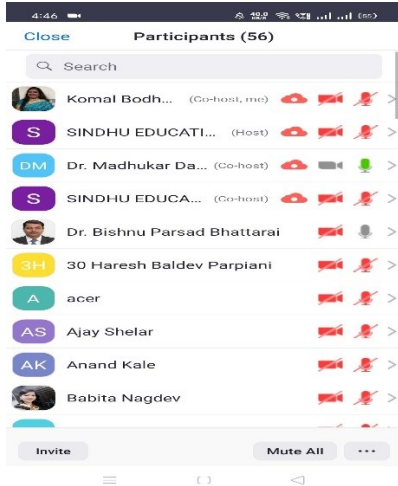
4:46 40.0 55

Close Participants (56)

Search

Komal Bodh... (Co-host, me)

S SINDHU EDUCATI... (Host)

DM Dr. Madhukar Da... (Co-host)

S SINDHU EDUCA... (Co-host)

Dr. Bishnu Parsad Bhattarai

3H 30 Haresh Baldev Parpiani

A acer

AS Ajay Shelar

AK Anand Kale

Babita Nagdev

Invite

Mute All

...